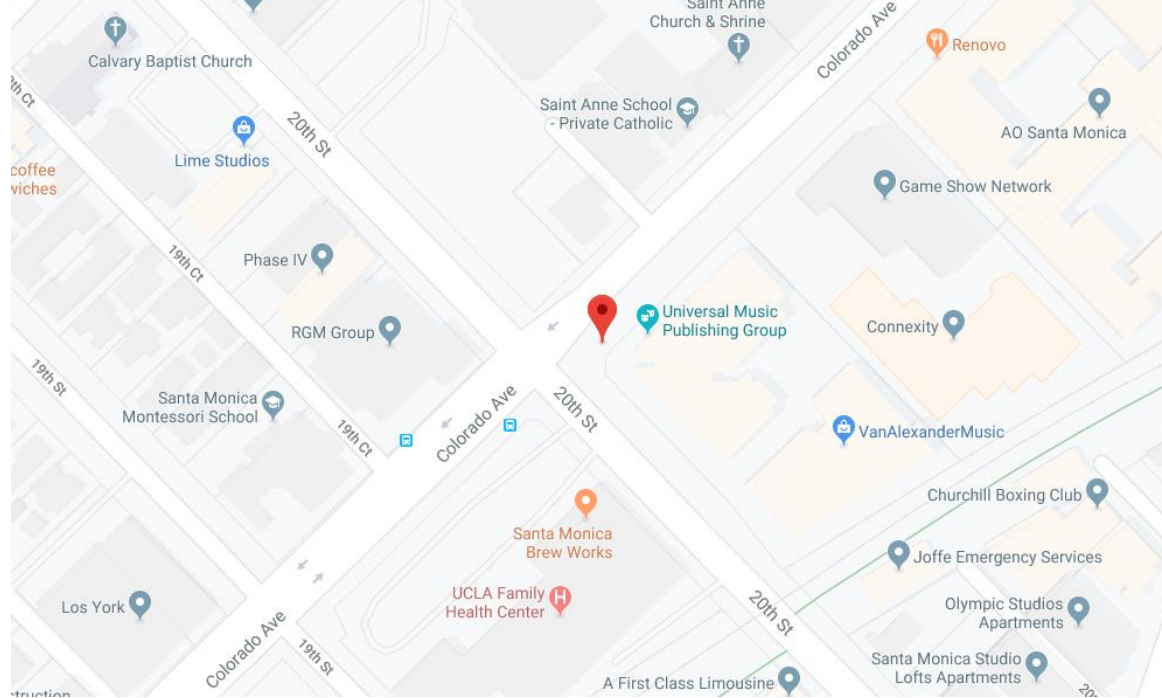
Saint Anne Church & Shrine
Colorado Ave
Renovo
Calvary Baptist Church
20th St
Saint Anne School - Private Catholic
AO Santa Monica
19th Ct
Lime Studios
coffee
wiches
Game Show Network
19th Ct
Phase IV
Universal Music Publishing Group
RGM Group
Connexity
19th St
Santa Monica Montessori School
Colorado Ave
20th St
19th Ct
VanAlexanderMusic
Churchill Boxing Club
Santa Monica Brew Works
Joffe Emergency Services
Los York
UCLA Family Health Center
20th St
Olympic Studios Apartments
Colorado Ave
19th St
Santa Monica Studio Lofts Apartments
A First Class Limousine
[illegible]struction
20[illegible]